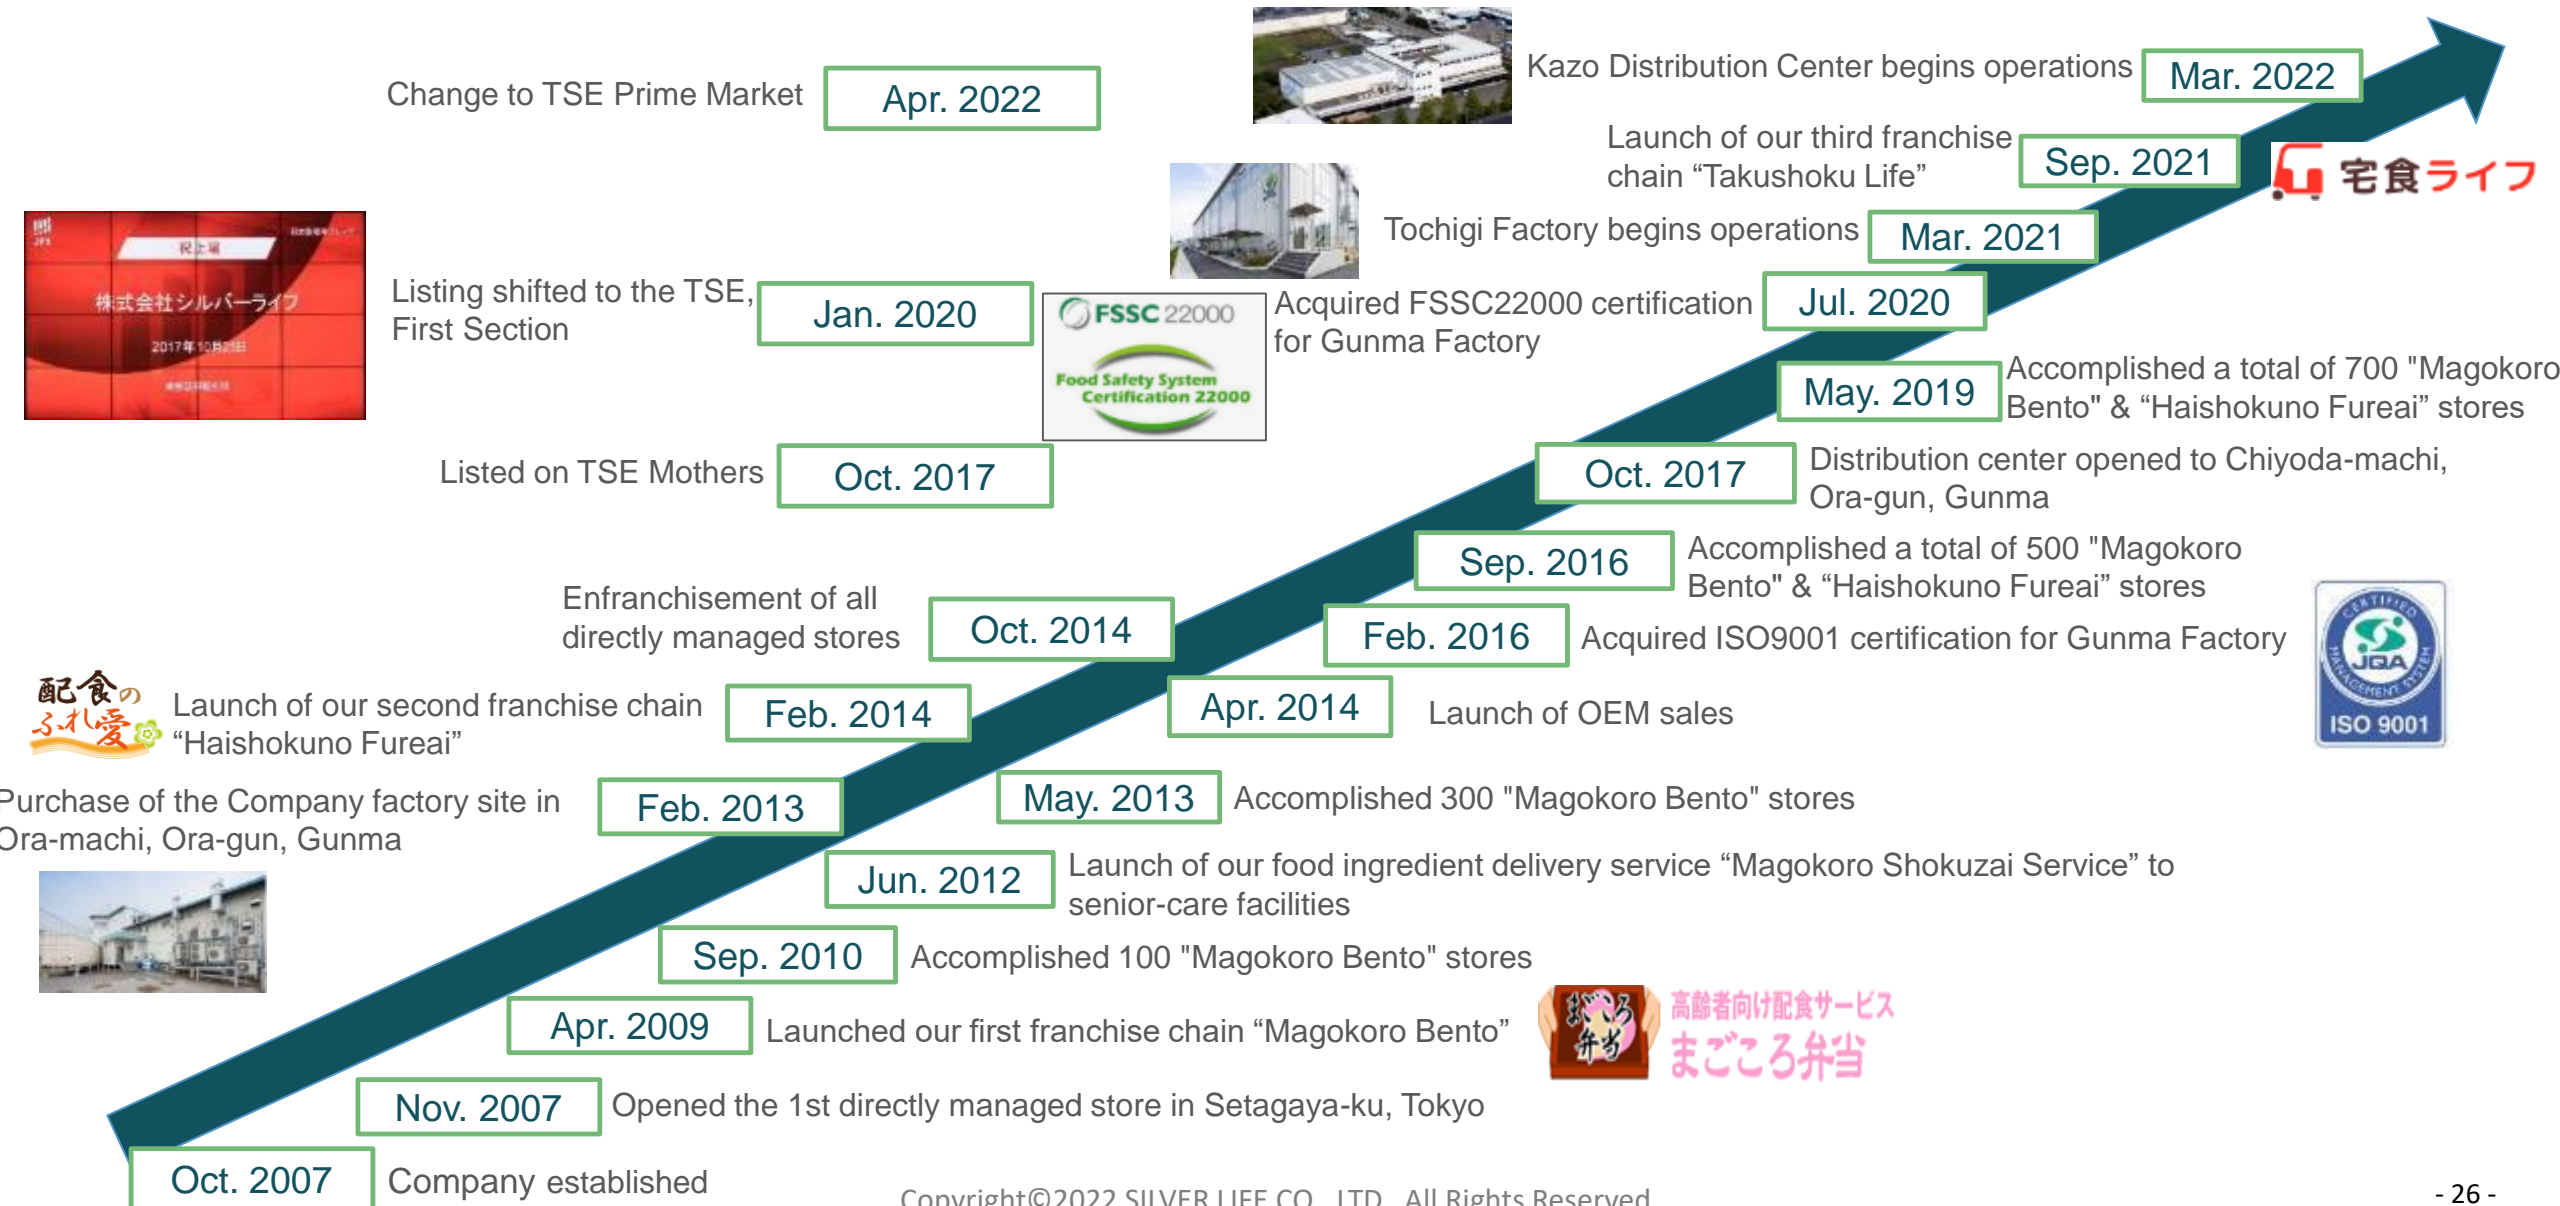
Change to TSE Prime Market Apr. 2022

Kazo Distribution Center begins operations Mar. 2022

Launch of our third franchise chain “Takushoku Life” Sep. 2021

宅食ライフ

Tochigi Factory begins operations Mar. 2021

株式会社シルバーライフ
2017年10月25日

Listing shifted to the TSE, First Section Jan. 2020

FSSC 22000
Food Safety System Certification 22000

Acquired FSSC22000 certification for Gunma Factory Jul. 2020

May. 2019 Accomplished a total of 700 "Magokoro Bento" & “Haishokuno Fureai” stores

Listed on TSE Mothers Oct. 2017

Oct. 2017 Distribution center opened to Chiyoda-machi, Ora-gun, Gunma

Sep. 2016 Accomplished a total of 500 "Magokoro Bento" & “Haishokuno Fureai” stores

Enfranchisement of all directly managed stores Oct. 2014

Feb. 2016 Acquired ISO9001 certification for Gunma Factory

JQA
ISO 9001

配食のふれ愛

Launch of our second franchise chain “Haishokuno Fureai” Feb. 2014

Apr. 2014 Launch of OEM sales

Purchase of the Company factory site in Ora-machi, Ora-gun, Gunma Feb. 2013

May. 2013 Accomplished 300 "Magokoro Bento" stores

Jun. 2012 Launch of our food ingredient delivery service “Magokoro Shokuzai Service” to senior-care facilities

Sep. 2010 Accomplished 100 "Magokoro Bento" stores

Apr. 2009 Launched our first franchise chain “Magokoro Bento”

まごころ弁当
高齢者向け配食サービス
まごころ弁当

Nov. 2007 Opened the 1st directly managed store in Setagaya-ku, Tokyo

Oct. 2007 Company established

Copyright©2022 SILVER LIFE CO., LTD. All Rights Reserved

- 26 -